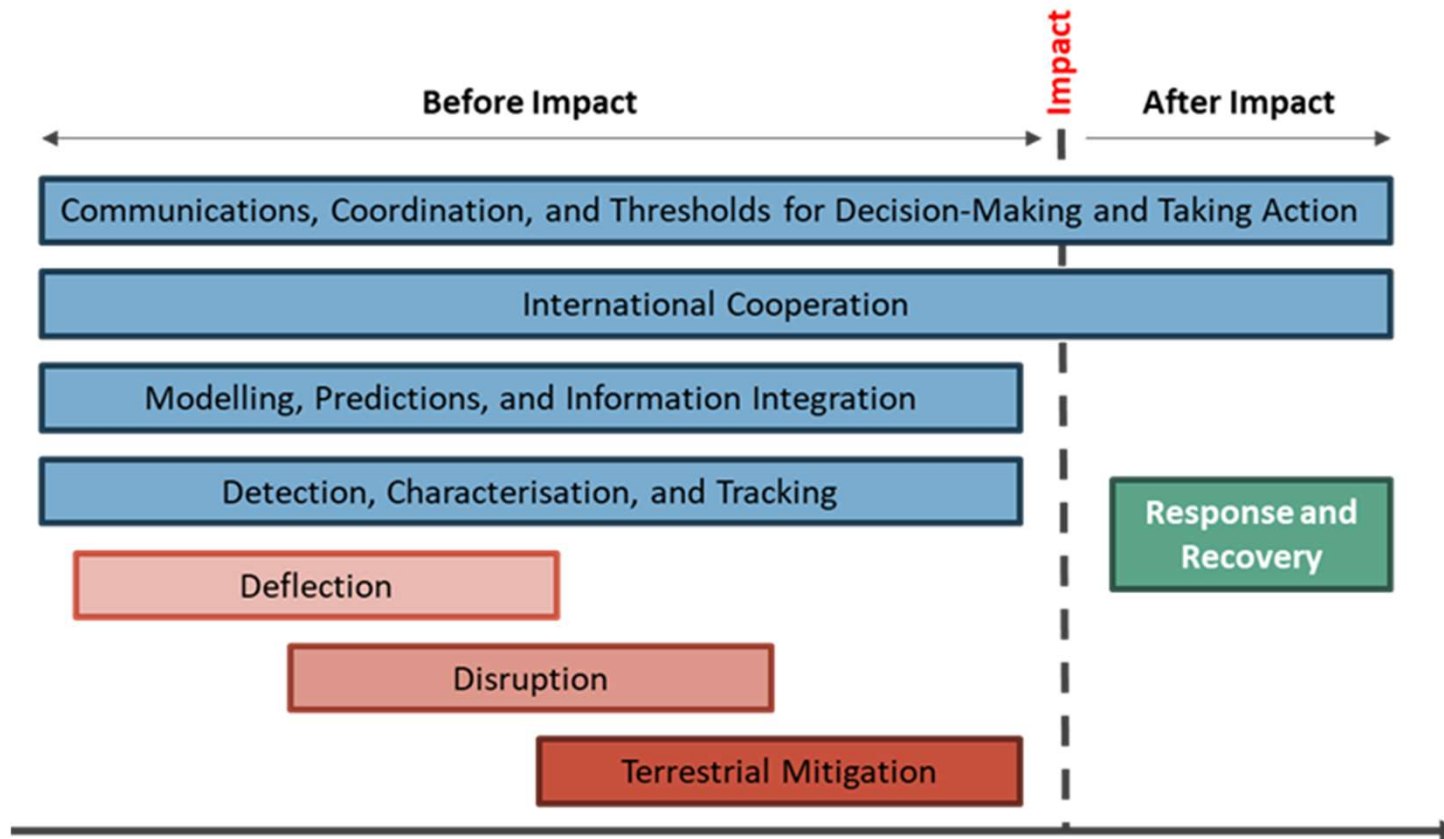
Before Impact

Impact

After Impact

Communications, Coordination, and Thresholds for Decision-Making and Taking Action

International Cooperation

Modelling, Predictions, and Information Integration

Detection, Characterisation, and Tracking

Response and Recovery

Deflection

Disruption

Terrestrial Mitigation